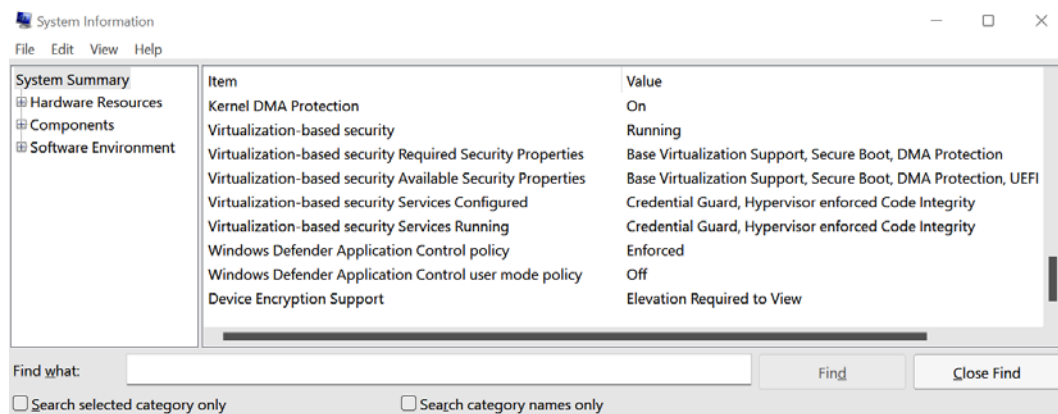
System Information

File Edit View Help

System Summary
⊞ Hardware Resources
⊞ Components
⊞ Software Environment

| Item | Value |
|---|---|
| Kernel DMA Protection | On |
| Virtualization-based security | Running |
| Virtualization-based security Required Security Properties | Base Virtualization Support, Secure Boot, DMA Protection |
| Virtualization-based security Available Security Properties | Base Virtualization Support, Secure Boot, DMA Protection, UEFI |
| Virtualization-based security Services Configured | Credential Guard, Hypervisor enforced Code Integrity |
| Virtualization-based security Services Running | Credential Guard, Hypervisor enforced Code Integrity |
| Windows Defender Application Control policy | Enforced |
| Windows Defender Application Control user mode policy | Off |
| Device Encryption Support | Elevation Required to View |

Find what:

Find

Close Find

Search selected category only

Search category names only